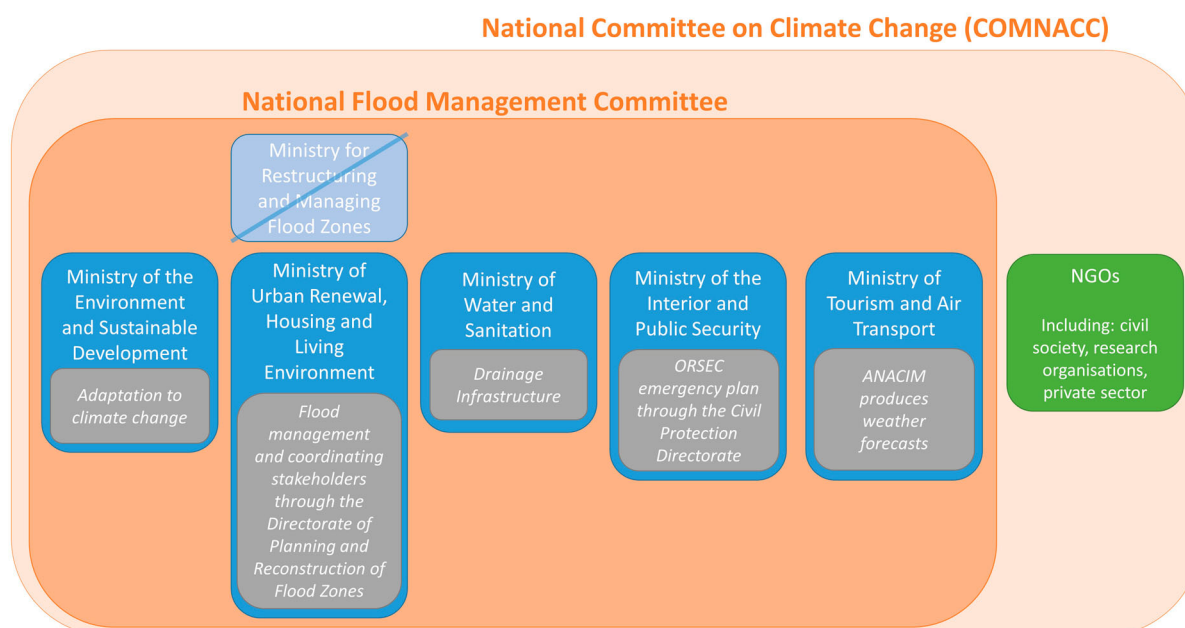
National Committee on Climate Change (COMNACC)

National Flood Management Committee

Ministry for Restructuring and Managing Flood Zones

Ministry of the Environment and Sustainable Development

Adaptation to climate change

Ministry of Urban Renewal, Housing and Living Environment

Flood management and coordinating stakeholders through the Directorate of Planning and Reconstruction of Flood Zones

Ministry of Water and Sanitation

Drainage Infrastructure

Ministry of the Interior and Public Security

ORSEC emergency plan through the Civil Protection Directorate

Ministry of Tourism and Air Transport

ANACIM produces weather forecasts

NGOs

Including: civil society, research organisations, private sector